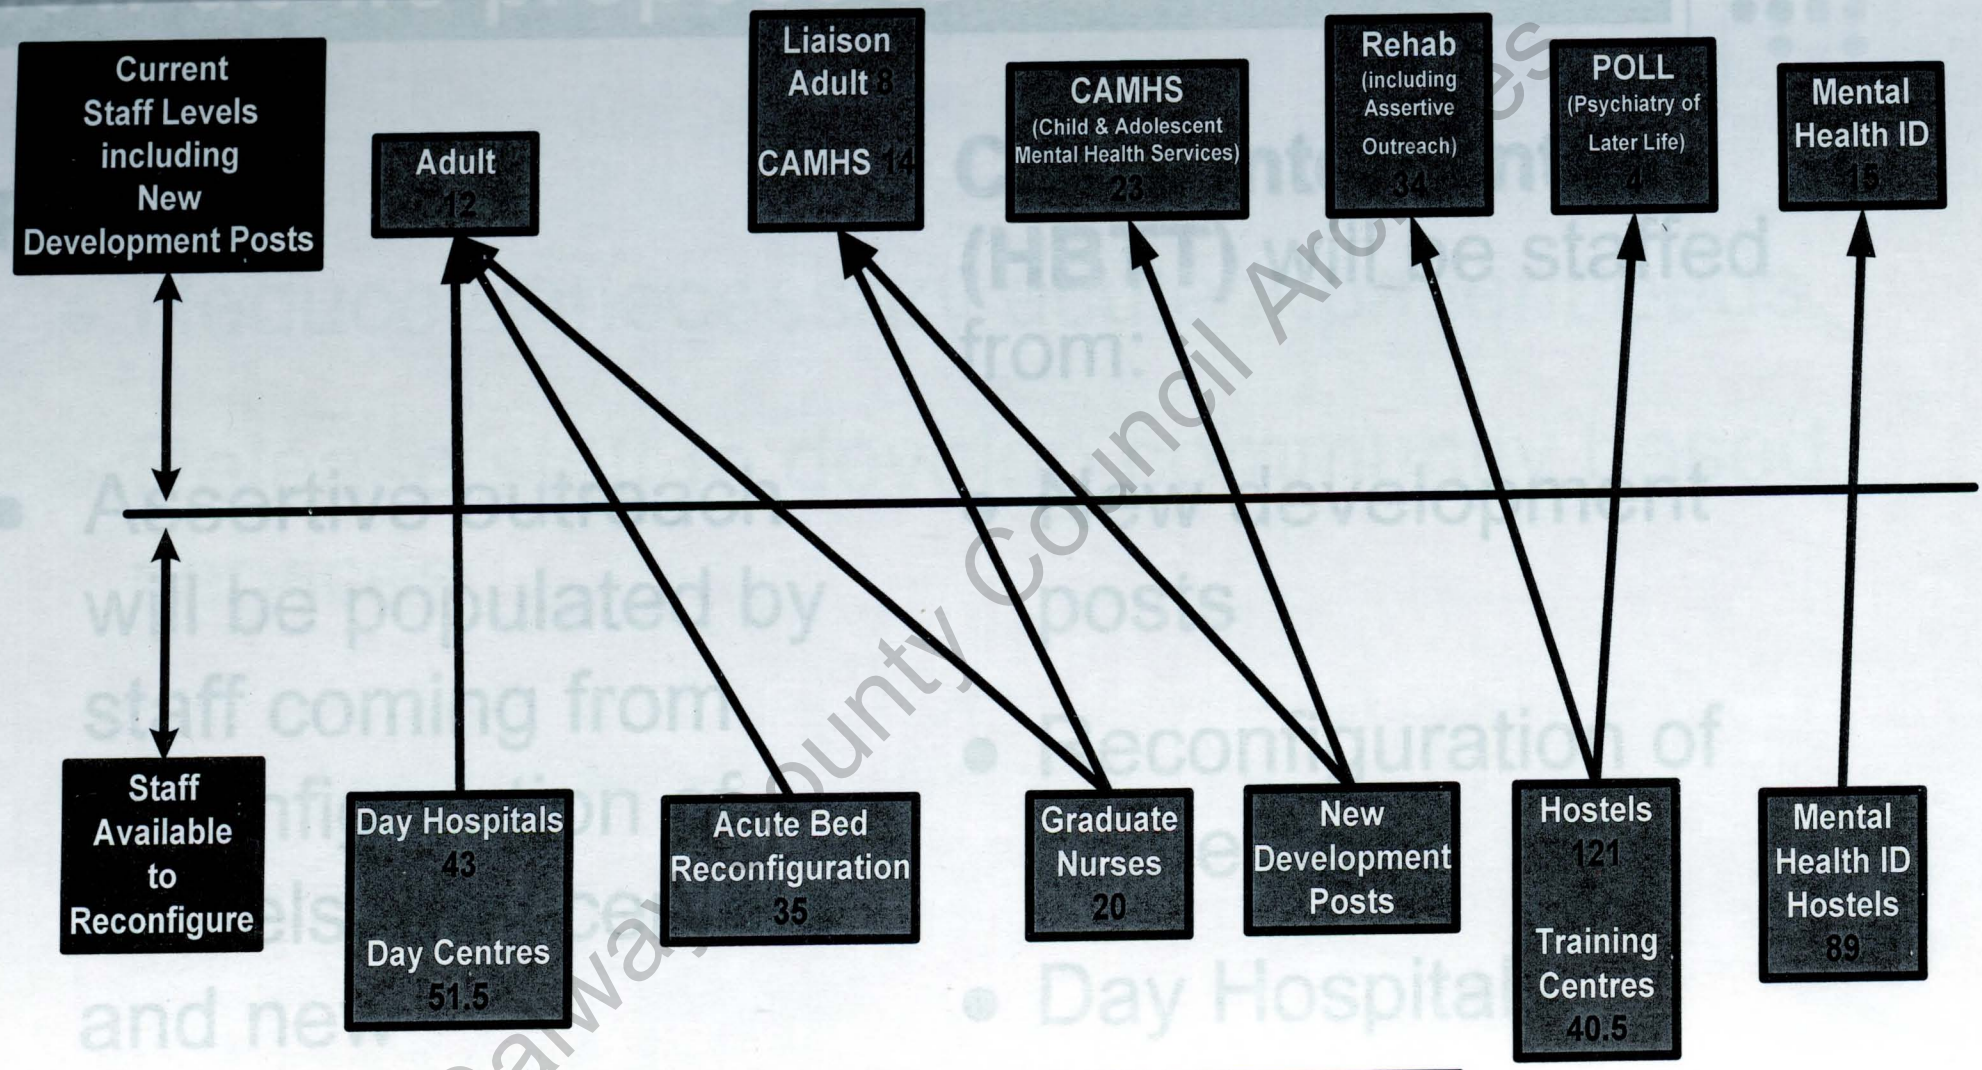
Current Staff Levels including New Development Posts

Adult 12

Liaison Adult 8

CAMHS 14

CAMHS (Child & Adolescent Mental Health Services) 23

Rehab (including Assertive Outreach) 34

POLL (Psychiatry of Later Life) 4

Mental Health ID 15

Staff Available to Reconfigure

Day Hospitals 43

Day Centres 51.5

Acute Bed Reconfiguration 35

Graduate Nurses 20

New Development Posts

Hostels 121

Training Centres 40.5

Mental Health ID Hostels 89

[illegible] (HBTT) will be staffed from:

Assertive outreach will be populated by staff coming from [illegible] and new

New development posts

Reconfiguration of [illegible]

Day Hospital

Galway County Council Archives